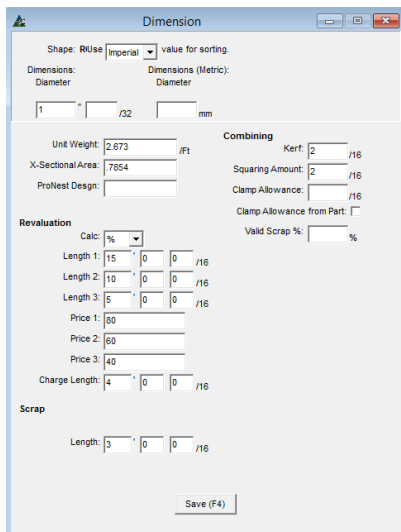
Dimension

Shape: R Use Imperial value for sorting.

Dimensions:
Diameter

Dimensions (Metric):
Diameter

1 " /32 mm

Unit Weight: 2.673 /Ft
X-Sectional Area: .7854
ProNest Desgn:

Combining
Kerf: 2 /16
Squaring Amount: 2 /16
Clamp Allowance: /16
Clamp Allowance from Part:
Valid Scrap %: %

Revaluation
Calc: %
Length 1: 15 ' 0 0 /16
Length 2: 10 ' 0 0 /16
Length 3: 5 ' 0 0 /16
Price 1: 80
Price 2: 60
Price 3: 40
Charge Length: 4 ' 0 0 /16

Scrap

Length: 3 ' 0 0 /16

Save (F4)